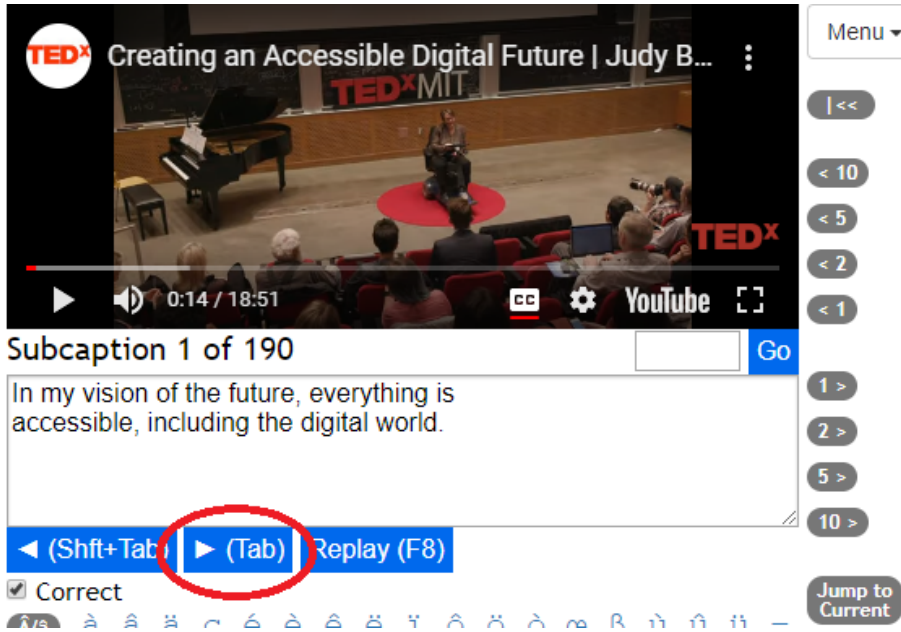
TEDx Creating an Accessible Digital Future | Judy B...

TEDxMIT

TEDx

0:14 / 18:51

CC

YouTube

Menu

|<<

< 10

< 5

< 2

< 1

Subcaption 1 of 190

Go

In my vision of the future, everything is accessible, including the digital world.

1 >

2 >

5 >

10 >

◄ (Shft+Tab) ► (Tab) Replay (F8)

Correct

Jump to Current

à â ä ç é è ê ë ï ô ö ò œ ß ù û ü